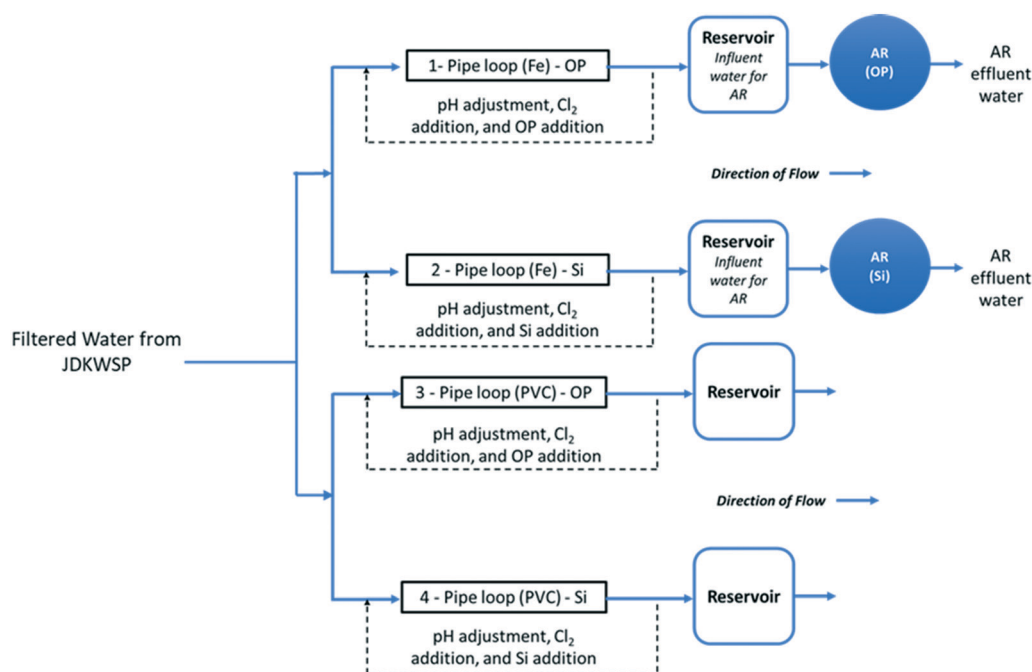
Filtered Water from JDKWSP

1- Pipe loop (Fe) - OP

pH adjustment, $Cl_2$ addition, and OP addition

Reservoir
Influent water for AR

AR (OP)

AR effluent water

Direction of Flow

2 - Pipe loop (Fe) - Si

pH adjustment, $Cl_2$ addition, and Si addition

Reservoir
Influent water for AR

AR (Si)

AR effluent water

3 - Pipe loop (PVC) - OP

pH adjustment, $Cl_2$ addition, and OP addition

Reservoir

Direction of Flow

4 - Pipe loop (PVC) - Si

pH adjustment, $Cl_2$ addition, and Si addition

Reservoir